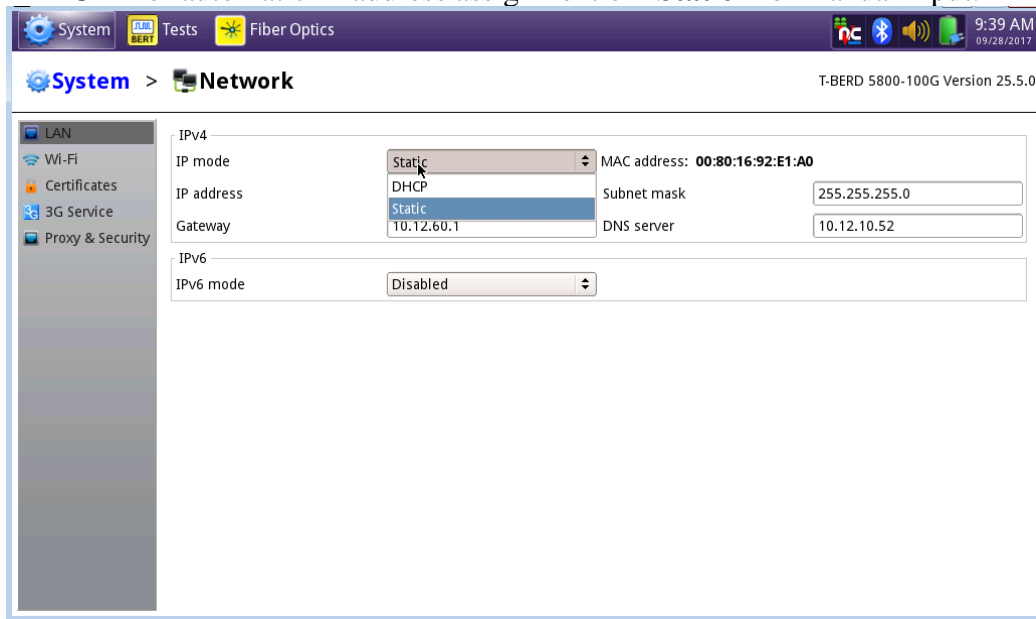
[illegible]

System | BERT Tests | Fiber Optics

nc 9:39 AM 09/28/2017

System > Network

T-BERD 5800-100G Version 25.5.0

LAN
Wi-Fi
Certificates
3G Service
Proxy & Security

IPv4
IP mode | Static
MAC address: 00:80:16:92:E1:A0
IP address
DHCP
Static
Subnet mask | 255.255.255.0
Gateway | 10.12.60.1
DNS server | 10.12.10.52

IPv6
IPv6 mode | Disabled